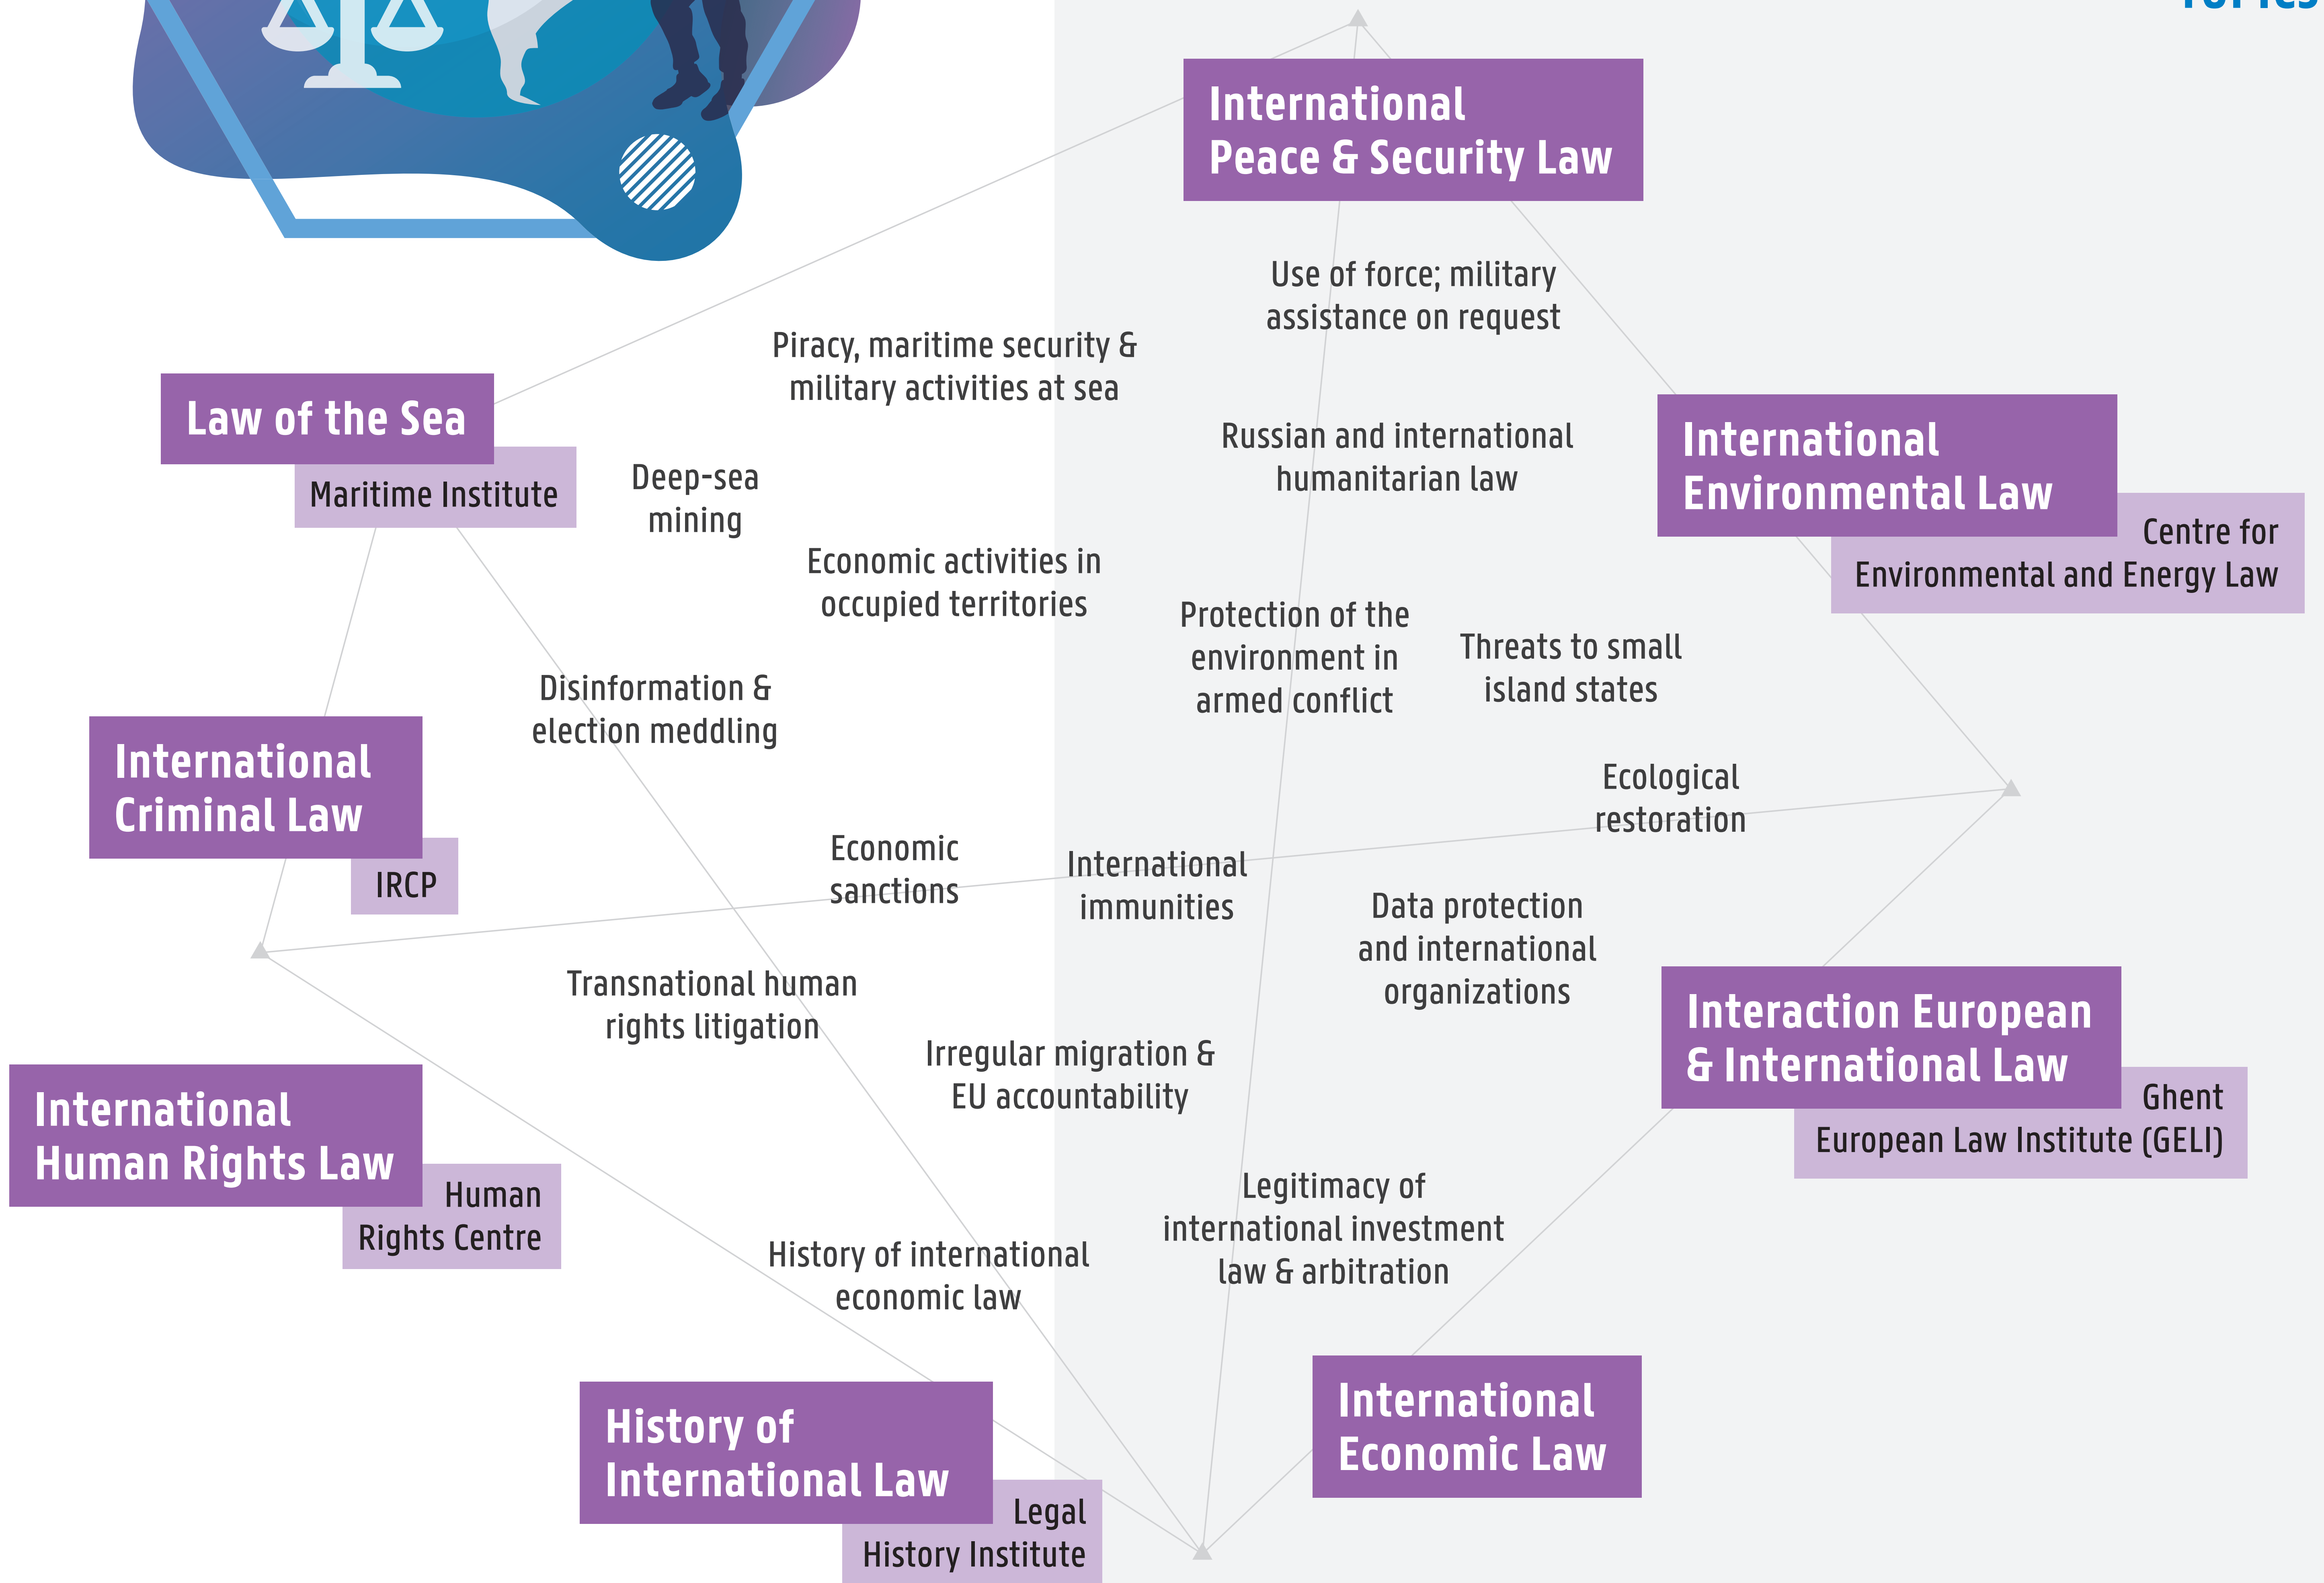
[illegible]

International Peace & Security Law

Use of force; military assistance on request

Piracy, maritime security & military activities at sea

Law of the Sea

Maritime Institute

Deep-sea mining

Russian and international humanitarian law

International Environmental Law

Centre for Environmental and Energy Law

Economic activities in occupied territories

Protection of the environment in armed conflict

Threats to small island states

Disinformation & election meddling

International Criminal Law

IRCP

Ecological restoration

Economic sanctions

International immunities

Data protection and international organizations

Transnational human rights litigation

Interaction European & International Law

Ghent European Law Institute (GELI)

Irregular migration & EU accountability

International Human Rights Law

Human Rights Centre

Legitimacy of international investment law & arbitration

History of international economic law

History of International Law

Legal History Institute

International Economic Law